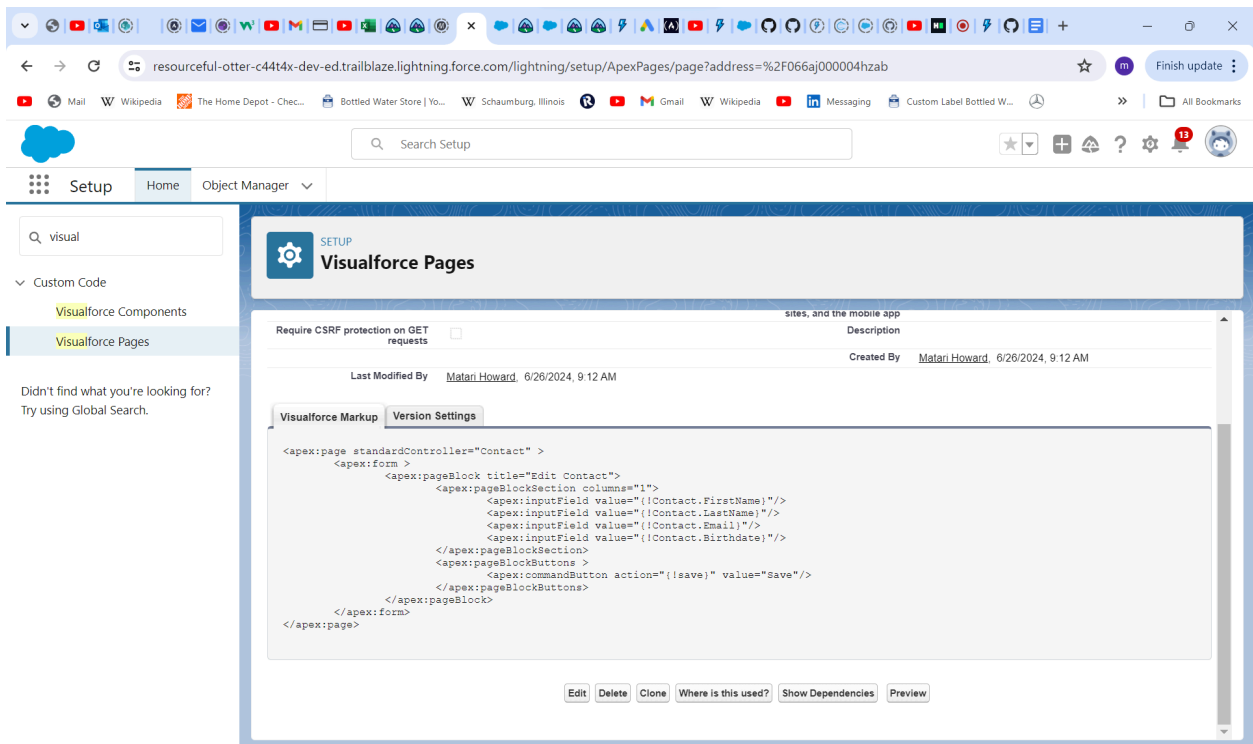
resourceful-otter-c44t4x-dev-ed.trailblaze.lightning.force.com/lightning/setup/ApexPages/page?address=%2F066aj000004hzab

m Finish update

Mail Wikipedia The Home Depot - Chec... Bottled Water Store | Yo... Schaumburg, Illinois Gmail Wikipedia Messaging Custom Label Bottled W... All Bookmarks

Search Setup

13

Setup Home Object Manager

visual

Custom Code

Visualforce Components

Visualforce Pages

Didn't find what you're looking for? Try using Global Search.

SETUP
Visualforce Pages

sites, and the mobile app

Require CSRF protection on GET requests

Description

Created By Matari Howard, 6/26/2024, 9:12 AM

Last Modified By Matari Howard, 6/26/2024, 9:12 AM

Visualforce Markup Version Settings

<apex:page standardController="Contact" >
<apex:form >
<apex:pageBlock title="Edit Contact">
<apex:pageBlockSection columns="1">
<apex:inputField value="{!Contact.FirstName}"/>
<apex:inputField value="{!Contact.LastName}"/>
<apex:inputField value="{!Contact.Email}"/>
<apex:inputField value="{!Contact.Birthdate}"/>
</apex:pageBlockSection>
<apex:pageBlockButtons >
<apex:commandButton action="{!save}" value="Save"/>
</apex:pageBlockButtons>
</apex:pageBlock>
</apex:form>
</apex:page>

Edit Delete Clone Where is this used? Show Dependencies Preview